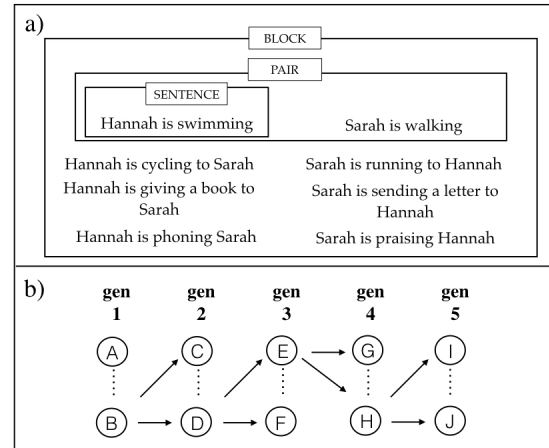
a)

BLOCK

PAIR

SENTENCE

Hannah is swimming

Sarah is walking

Hannah is cycling to Sarah

Sarah is running to Hannah

Hannah is giving a book to Sarah

Sarah is sending a letter to Hannah

Hannah is phoning Sarah

Sarah is praising Hannah

b)

gen 1

gen 2

gen 3

gen 4

gen 5

A

C

E

G

I

B

D

F

H

J